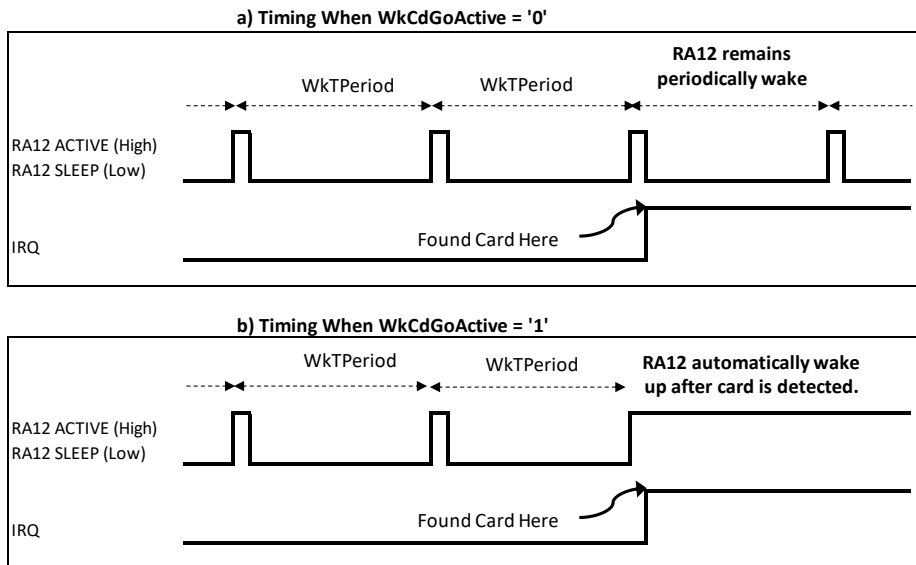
a) Timing When WkCdGoActive = '0'

WkTPeriod

WkTPeriod

RA12 remains periodically wake

RA12 ACTIVE (High)
RA12 SLEEP (Low)

IRQ

Found Card Here

b) Timing When WkCdGoActive = '1'

WkTPeriod

WkTPeriod

RA12 automatically wake up after card is detected.

RA12 ACTIVE (High)
RA12 SLEEP (Low)

IRQ

Found Card Here